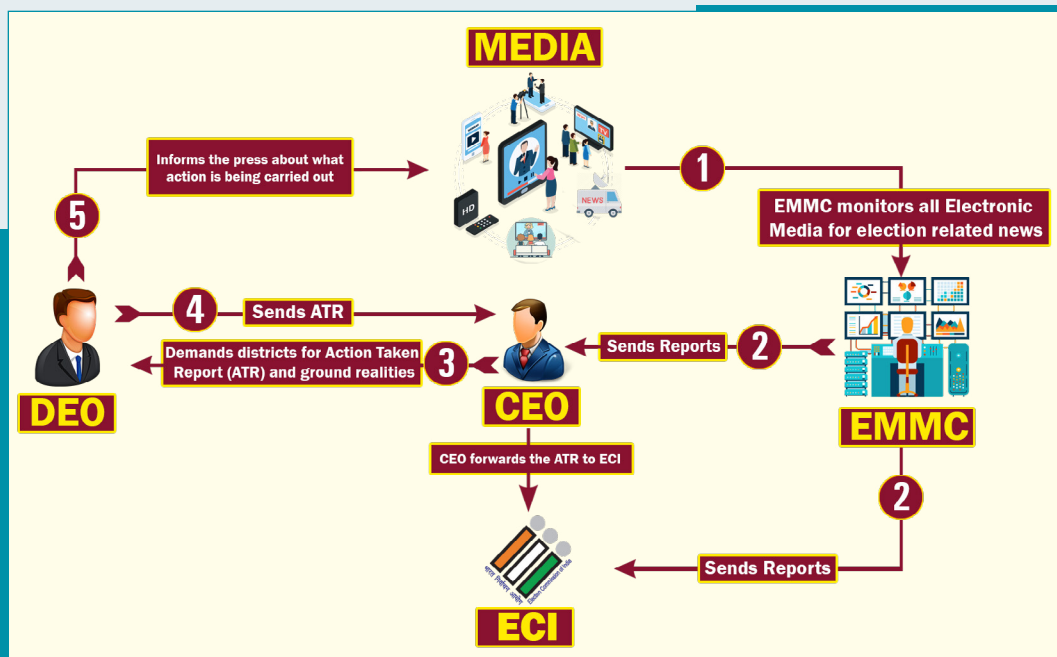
MEDIA

Informs the press about what action is being carried out

5

1

EMMC monitors all Electronic Media for election related news

HD

NEWS

4

Sends ATR

Sends Reports

2

Demands districts for Action Taken Report (ATR) and ground realities

3

DEO

CEO

EMMC

CEO forwards the ATR to ECI

2

Sends Reports

भारत निर्वाचन आयोग

Election Commission of India

ECI